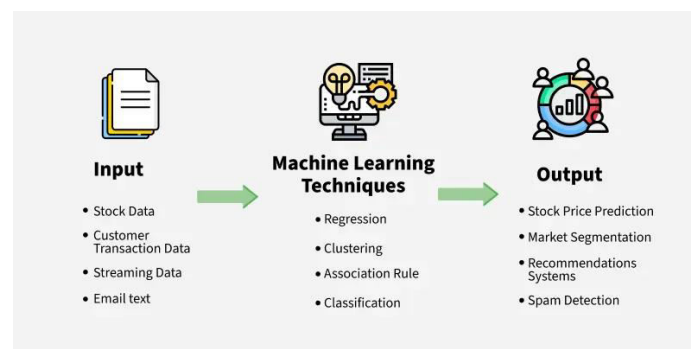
Input

- Stock Data
- Customer Transaction Data
- Streaming Data
- Email text

Machine Learning Techniques

- Regression
- Clustering
- Association Rule
- Classification

Output

- Stock Price Prediction
- Market Segmentation
- Recommendations Systems
- Spam Detection